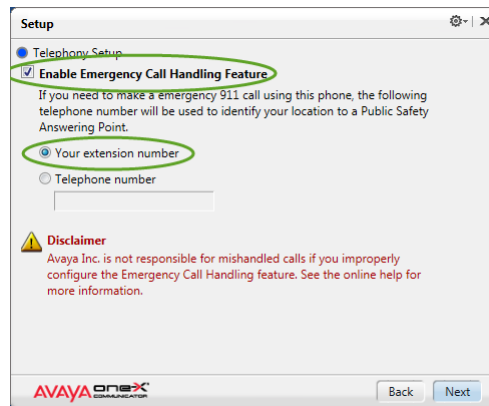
Setup

Telephony Setup

Enable Emergency Call Handling Feature

If you need to make a emergency 911 call using this phone, the following telephone number will be used to identify your location to a Public Safety Answering Point.

Your extension number

Telephone number

Disclaimer

Avaya Inc. is not responsible for mishandled calls if you improperly configure the Emergency Call Handling feature. See the online help for more information.

AVAYA one-X COMMUNICATOR

Back Next